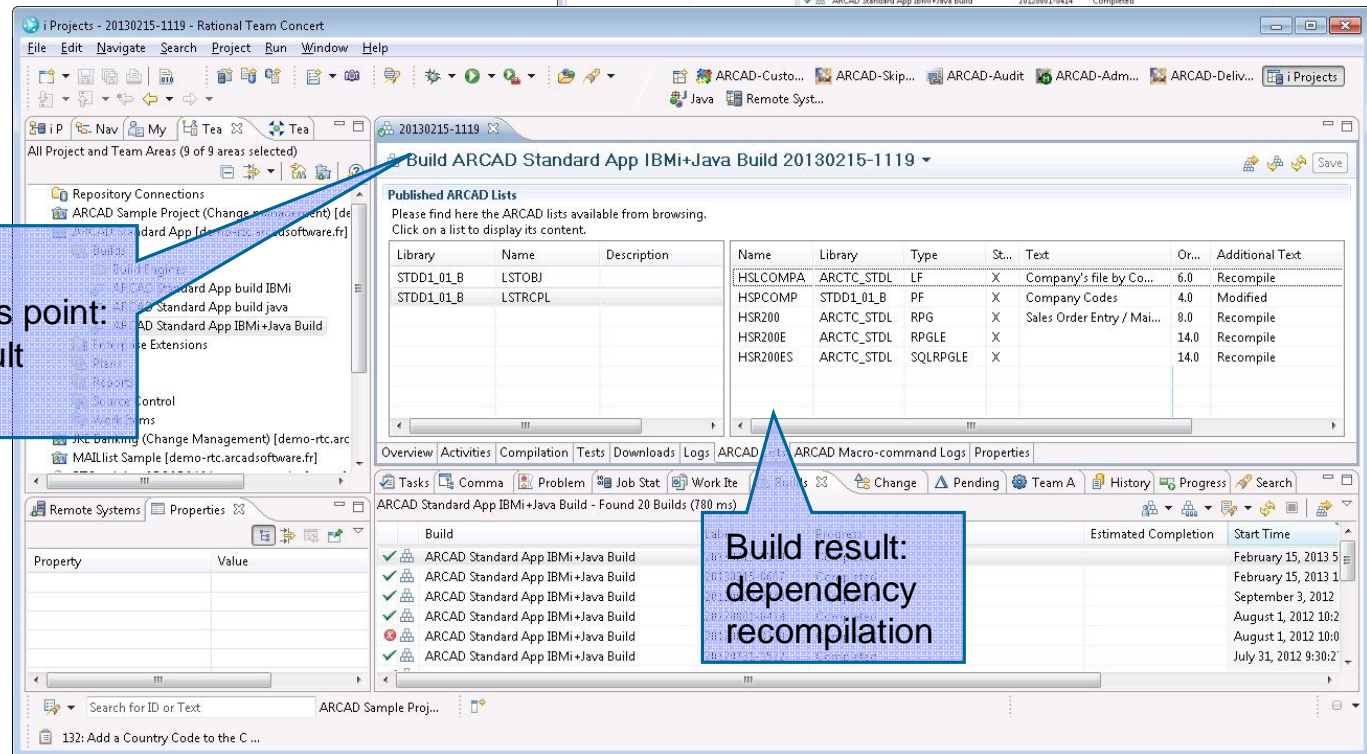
i Projects - 20130215-1119 - Rational Team Concert

File Edit Navigate Search Project Run Window Help

ARCAD-Custo... ARCAD-Skip... ARCAD-Audit ARCAD-Adm... ARCAD-Deliv... i Projects
Java Remote Syst...

i P Nav My Tea Tea

All Project and Team Areas (9 of 9 areas selected)

Repository Connections
ARCAD Sample Project (Change management) [de
ARCAD Standard App [demo-rtc.arcadsoftware.fr]
Builds
Build Engines
ARCAD Standard App build IBMi
ARCAD Standard App build java
ARCAD Standard App IBMi+Java Build
Enterprise Extensions
Plans
Reports
Source Control
Work Items
JKE Banking (Change Management) [demo-rtc.arc
MAILlist Sample [demo-rtc.arcadsoftware.fr]

s point:
ult

20130215-1119

Build ARCAD Standard App IBMi+Java Build 20130215-1119

Save

Published ARCAD Lists
Please find here the ARCAD lists available from browsing.
Click on a list to display its content.

| Library | Name | Description |
|---|---|---|
| STDD1_01_B | LSTOBJ | |
| STDD1_01_B | LSTRCPL | |

| Name | Library | Type | St... | Text | Or... | Additional Text |
|---|---|---|---|---|---|---|
| HSLCOMPA | ARCTC_STDL | LF | X | Company's file by Co... | 6.0 | Recompile |
| HSPCOMP | STDD1_01_B | PF | X | Company Codes | 4.0 | Modified |
| HSR200 | ARCTC_STDL | RPG | X | Sales Order Entry / Mai... | 8.0 | Recompile |
| HSR200E | ARCTC_STDL | RPGLE | X | | 14.0 | Recompile |
| HSR200ES | ARCTC_STDL | SQLRPGLE | X | | 14.0 | Recompile |

Overview Activities Compilation Tests Downloads Logs ARCAD Lists ARCAD Macro-command Logs Properties

Tasks Comma Problem Job Stat Work Ite Builds Change Pending Team A History Progress Search

ARCAD Standard App IBMi+Java Build - Found 20 Builds (780 ms)

| Build | Label | Progress | Estimated Completion | Start Time |
|---|---|---|---|---|
| ARCAD Standard App IBMi+Java Build | | | | February 15, 2013 5 |
| ARCAD Standard App IBMi+Java Build | | | | February 15, 2013 1 |
| ARCAD Standard App IBMi+Java Build | | | | September 3, 2012 |
| ARCAD Standard App IBMi+Java Build | | | | August 1, 2012 10:2 |
| ARCAD Standard App IBMi+Java Build | | | | August 1, 2012 10:0 |
| ARCAD Standard App IBMi+Java Build | | | | July 31, 2012 9:30:2 |

Build result:
dependency
recompilation

Remote Systems Properties

| Property | Value |
|---|---|

Search for ID or Text   ARCAD Sample Proj...

132: Add a Country Code to the C ...